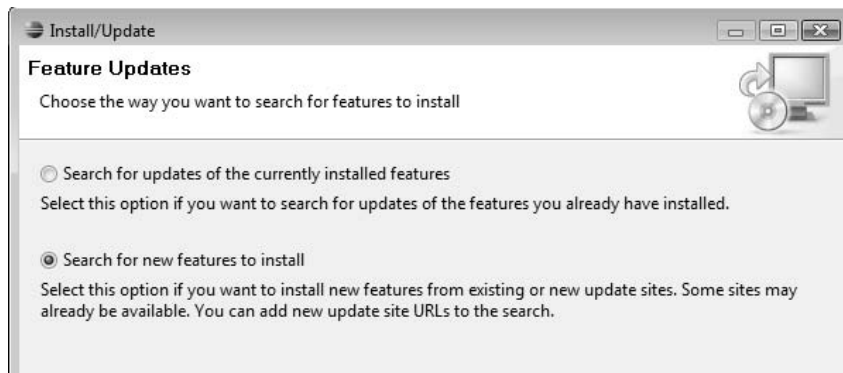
Install/Update

Feature Updates

Choose the way you want to search for features to install

Search for updates of the currently installed features

Select this option if you want to search for updates of the features you already have installed.

Search for new features to install

Select this option if you want to install new features from existing or new update sites. Some sites may already be available. You can add new update site URLs to the search.